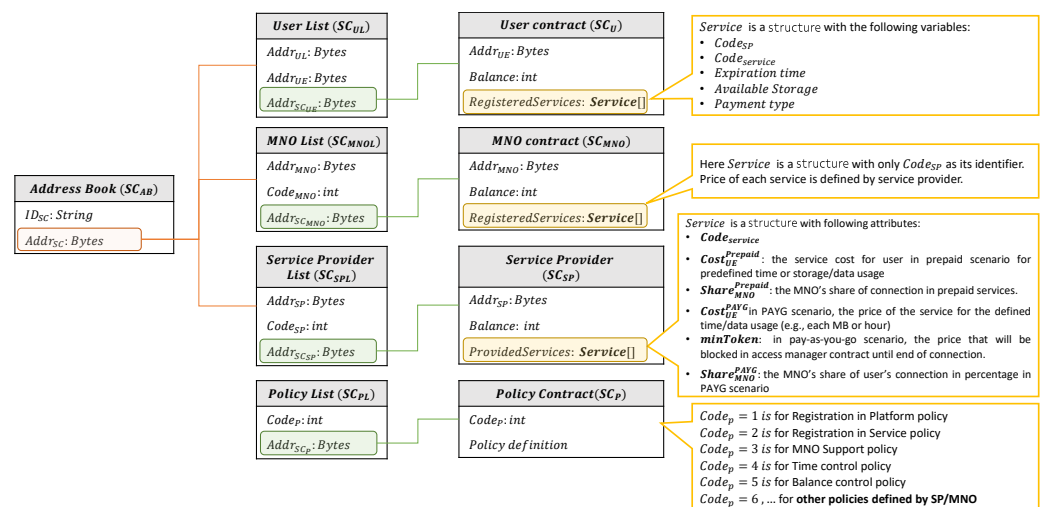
**Address Book ($SC_{AB}$)**
$ID_{SC}$: $String$
$Addr_{SC}$: $Bytes$

**User List ($SC_{UL}$)**
$Addr_{UL}$: $Bytes$
$Addr_{UE}$: $Bytes$
$Addr_{SC_{UE}}$: $Bytes$

**User contract ($SC_U$)**
$Addr_{UE}$: $Bytes$
$Balance$: $int$
$RegisteredServices$: **$Service$**[]

$Service$ is a structure with the following variables:
• $Code_{SP}$
• $Code_{service}$
• $Expiration\ time$
• $Available\ Storage$
• $Payment\ type$

**MNO List ($SC_{MNOL}$)**
$Addr_{MNO}$: $Bytes$
$Code_{MNO}$: $int$
$Addr_{SC_{MNO}}$: $Bytes$

**MNO contract ($SC_{MNO}$)**
$Addr_{MNO}$: $Bytes$
$Balance$: $int$
$RegisteredServices$: **$Service$**[]

Here $Service$ is a structure with only $Code_{SP}$ as its identifier. Price of each service is defined by service provider.

**Service Provider List ($SC_{SPL}$)**
$Addr_{SP}$: $Bytes$
$Code_{SP}$: $int$
$Addr_{SC_{SP}}$: $Bytes$

**Service Provider ($SC_{SP}$)**
$Addr_{SP}$: $Bytes$
$Balance$: $int$
$ProvidedServices$: **$Service$**[]

$Service$ is a structure with following attributes:
• **$Code_{service}$**
• **$Cost_{UE}^{Prepaid}$**: the service cost for user in prepaid scenario for predefined time or storage/data usage
• **$Share_{MNO}^{Prepaid}$**: the MNO's share of connection in prepaid services.
• **$Cost_{UE}^{PAYG}$**in PAYG scenario, the price of the service for the defined time/data usage (e.g., each MB or hour)
• **$minToken$**: in pay-as-you-go scenario, the price that will be blocked in access manager contract until end of connection.
• **$Share_{MNO}^{PAYG}$**: the MNO's share of user's connection in percentage in PAYG scenario

**Policy List ($SC_{PL}$)**
$Code_P$: $int$
$Addr_{SC_P}$: $Bytes$

**Policy Contract($SC_P$)**
$Code_P$: $int$
$Policy\ definition$

$Code_p = 1$ $is$ for Registration in Platform policy
$Code_p = 2$ $is$ for Registration in Service policy
$Code_p = 3$ $is$ for MNO Support policy
$Code_p = 4$ $is$ for Time control policy
$Code_p = 5$ $is$ for Balance control policy
$Code_p = 6$ , ... for **other policies defined by SP/MNO**